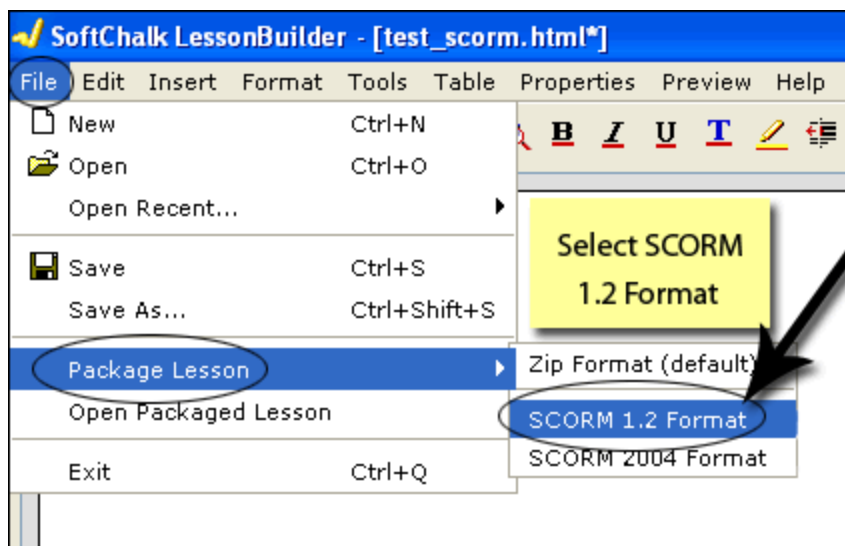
SoftChalk LessonBuilder - [test_scorm.html*]

File Edit Insert Format Tools Table Properties Preview Help

New Ctrl+N
Open Ctrl+O
Open Recent...
Save Ctrl+S
Save As... Ctrl+Shift+S
Package Lesson
Open Packaged Lesson
Exit Ctrl+Q

B I U T

Select SCORM 1.2 Format

Zip Format (default)
SCORM 1.2 Format
SCORM 2004 Format